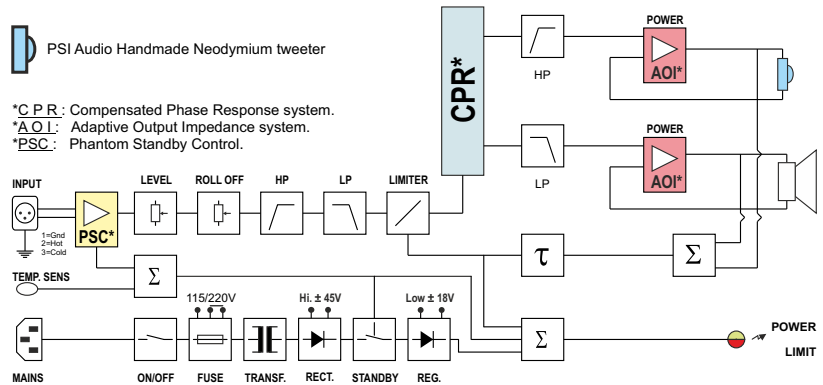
PSI Audio Handmade Neodymium tweeter

*C P R : Compensated Phase Response system.
*A O I : Adaptive Output Impedance system.
*PSC : Phantom Standby Control.

CPR*

HP

LP

POWER

AOI*

POWER

AOI*

INPUT

1=Gnd
2=Hot
3=Cold

PSC*

LEVEL

ROLL OFF

HP

LP

LIMITER

$\tau$

$\Sigma$

TEMP. SENS

$\Sigma$

115/220V

Hi. ± 45V

Low ± 18V

$\Sigma$

POWER

LIMIT

MAINS

ON/OFF

FUSE

TRANSF.

RECT.

STANDBY

REG.